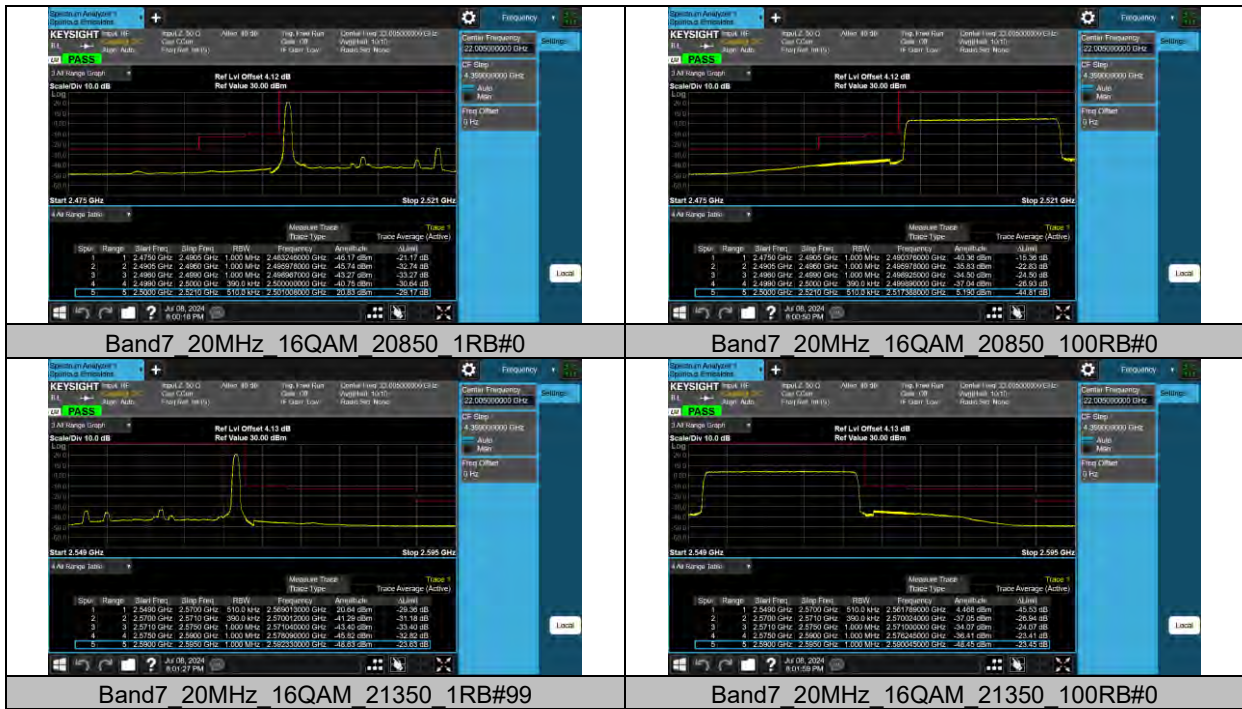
Spectrum Analyzer 1
Spurious Emissions

KEYSIGHT

PASS

Frequency

Center Frequency
22.005000000 GHz

Settings

CF Step
4.399000000 GHz

Auto
Man

Freq Offset
0 Hz

3 All Range Graph

Ref Lvl Offset 4.12 dB
Ref Value 30.00 dBm
Scale/Div 10.0 dB
Log

Start 2.475 GHz
Stop 2.521 GHz

4 All Range Table

Measure Trace Trace 1
Trace Type Trace Average (Active)

| Spur | Range | Start Freq | Stop Freq | RBW | Frequency | Amplitude | ΔLimit |
|---|---|---|---|---|---|---|---|
| 1 | 1 | 2.4750 GHz | 2.4905 GHz | 1.000 MHz | 2.483246000 GHz | -46.17 dBm | -21.17 dB |
| 2 | 2 | 2.4905 GHz | 2.4960 GHz | 1.000 MHz | 2.495978000 GHz | -45.74 dBm | -32.74 dB |
| 3 | 3 | 2.4960 GHz | 2.4990 GHz | 1.000 MHz | 2.498987000 GHz | -43.27 dBm | -33.27 dB |
| 4 | 4 | 2.4990 GHz | 2.5000 GHz | 390.0 kHz | 2.500000000 GHz | -40.76 dBm | -30.64 dB |
| 5 | 5 | 2.5000 GHz | 2.5210 GHz | 510.0 kHz | 2.501008000 GHz | 20.83 dBm | -28.17 dB |

Local

Jul 08, 2024
8:00:18 PM

Band7_20MHz_16QAM_20850_1RB#0

Spectrum Analyzer 1
Spurious Emissions

KEYSIGHT

PASS

Frequency

Center Frequency
22.005000000 GHz

Settings

CF Step
4.399000000 GHz

Auto
Man

Freq Offset
0 Hz

3 All Range Graph

Ref Lvl Offset 4.12 dB
Ref Value 30.00 dBm
Scale/Div 10.0 dB
Log

Start 2.475 GHz
Stop 2.521 GHz

4 All Range Table

Measure Trace Trace 1
Trace Type Trace Average (Active)

| Spur | Range | Start Freq | Stop Freq | RBW | Frequency | Amplitude | ΔLimit |
|---|---|---|---|---|---|---|---|
| 1 | 1 | 2.4750 GHz | 2.4905 GHz | 1.000 MHz | 2.490378000 GHz | -40.36 dBm | -15.36 dB |
| 2 | 2 | 2.4905 GHz | 2.4960 GHz | 1.000 MHz | 2.495978000 GHz | -35.83 dBm | -22.83 dB |
| 3 | 3 | 2.4960 GHz | 2.4990 GHz | 1.000 MHz | 2.498925000 GHz | -34.50 dBm | -24.50 dB |
| 4 | 4 | 2.4990 GHz | 2.5000 GHz | 390.0 kHz | 2.499980000 GHz | -37.04 dBm | -26.93 dB |
| 5 | 5 | 2.5000 GHz | 2.5210 GHz | 510.0 kHz | 2.517388000 GHz | 5.190 dBm | -44.81 dB |

Local

Jul 08, 2024
8:00:50 PM

Band7_20MHz_16QAM_20850_100RB#0

Spectrum Analyzer 1
Spurious Emissions

KEYSIGHT

PASS

Frequency

Center Frequency
22.005000000 GHz

Settings

CF Step
4.399000000 GHz

Auto
Man

Freq Offset
0 Hz

3 All Range Graph

Ref Lvl Offset 4.13 dB
Ref Value 30.00 dBm
Scale/Div 10.0 dB
Log

Start 2.549 GHz
Stop 2.595 GHz

4 All Range Table

Measure Trace Trace 1
Trace Type Trace Average (Active)

| Spur | Range | Start Freq | Stop Freq | RBW | Frequency | Amplitude | ΔLimit |
|---|---|---|---|---|---|---|---|
| 1 | 1 | 2.5490 GHz | 2.5700 GHz | 510.0 kHz | 2.569013000 GHz | 20.64 dBm | -29.36 dB |
| 2 | 2 | 2.5700 GHz | 2.5710 GHz | 390.0 kHz | 2.570012000 GHz | -41.29 dBm | -31.18 dB |
| 3 | 3 | 2.5710 GHz | 2.5750 GHz | 1.000 MHz | 2.571040000 GHz | -43.40 dBm | -33.40 dB |
| 4 | 4 | 2.5750 GHz | 2.5900 GHz | 1.000 MHz | 2.578090000 GHz | -45.82 dBm | -32.82 dB |
| 5 | 5 | 2.5900 GHz | 2.5950 GHz | 1.000 MHz | 2.592333000 GHz | -48.63 dBm | -23.63 dB |

Local

Jul 08, 2024
8:01:27 PM

Band7_20MHz_16QAM_21350_1RB#99

Spectrum Analyzer 1
Spurious Emissions

KEYSIGHT

PASS

Frequency

Center Frequency
22.005000000 GHz

Settings

CF Step
4.399000000 GHz

Auto
Man

Freq Offset
0 Hz

3 All Range Graph

Ref Lvl Offset 4.13 dB
Ref Value 30.00 dBm
Scale/Div 10.0 dB
Log

Start 2.549 GHz
Stop 2.595 GHz

4 All Range Table

Measure Trace Trace 1
Trace Type Trace Average (Active)

| Spur | Range | Start Freq | Stop Freq | RBW | Frequency | Amplitude | ΔLimit |
|---|---|---|---|---|---|---|---|
| 1 | 1 | 2.5490 GHz | 2.5700 GHz | 510.0 kHz | 2.561789000 GHz | 4.468 dBm | -45.53 dB |
| 2 | 2 | 2.5700 GHz | 2.5710 GHz | 390.0 kHz | 2.570024000 GHz | -37.05 dBm | -26.94 dB |
| 3 | 3 | 2.5710 GHz | 2.5750 GHz | 1.000 MHz | 2.571000000 GHz | -34.07 dBm | -24.07 dB |
| 4 | 4 | 2.5750 GHz | 2.5900 GHz | 1.000 MHz | 2.576245000 GHz | -36.41 dBm | -23.41 dB |
| 5 | 5 | 2.5900 GHz | 2.5950 GHz | 1.000 MHz | 2.590045000 GHz | -48.45 dBm | -23.45 dB |

Local

Jul 08, 2024
8:01:59 PM

Band7_20MHz_16QAM_21350_100RB#0